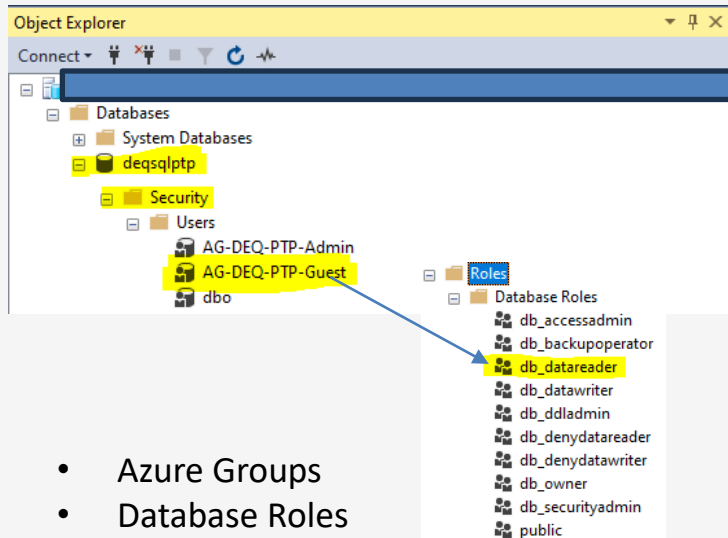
Object Explorer

Connect

Databases

System Databases

deqsqlptp

Security

Users

AG-DEQ-PTP-Admin

AG-DEQ-PTP-Guest

dbo

Roles

Database Roles

db_accessadmin

db_backupoperator

db_datareader

db_datawriter

db_ddladmin

db_denydatareader

db_denydatawriter

db_owner

db_securityadmin

public

- Azure Groups
- Database Roles